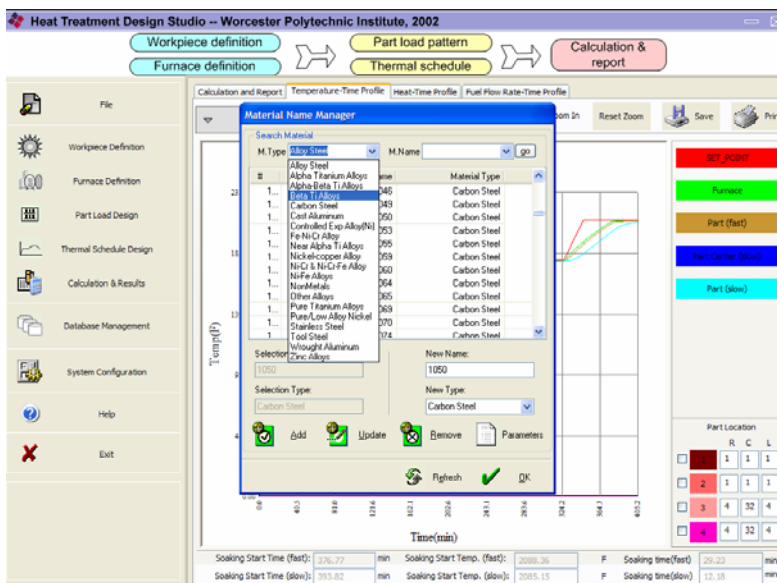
Heat Treatment Design Studio -- Worcester Polytechnic Institute, 2002

Workpiece definition
Furnace definition
Part load pattern
Thermal schedule
Calculation & report

File
Workpiece Definition
Furnace Definition
Part Load Design
Thermal Schedule Design
Calculation & Results
Database Management
System Configuration
Help
Exit

Calculation and Report | Temperature-Time Profile | Heat-Time Profile | Fuel Flow Rate-Time Profile

oom In | Reset Zoom | Save | Pri

Material Name Manager

Search Material
M.Type Alloy Steel
M.Name
go

| # | ame | Material Type |
|---|---|---|
| 1... | 046 | Carbon Steel |
| 1... | 049 | Carbon Steel |
| 1... | 050 | Carbon Steel |
| 1... | 053 | Carbon Steel |
| 1... | 055 | Carbon Steel |
| 1... | 059 | Carbon Steel |
| 1... | 060 | Carbon Steel |
| 1... | 064 | Carbon Steel |
| 1... | 065 | Carbon Steel |
| 1... | 069 | Carbon Steel |
| 1... | 070 | Carbon Steel |
| 1... | 074 | Carbon Steel |

Alloy Steel
Alpha Titanium Alloys
Alpha-Beta Ti Alloys
Beta Ti Alloys
Carbon Steel
Cast Aluminum
Controlled Exp Alloy(Ni)
Fe-Ni-Cr Alloy
Near Alpha Ti Alloys
Nickel-copper Alloy
Ni-Cr & Ni-Cr-Fe Alloy
Ni-Fe Alloys
NonMetals
Other Alloys
Pure Titanium Alloys
Pure/Low Alloy Nickel
Stainless Steel
Tool Steel
Wrought Aluminum
Zinc Alloys

Selection
1050
New Name:
1050
Selection Type:
Carbon Steel
New Type:
Carbon Steel

Add | Update | Remove | Parameters
Refresh | OK

SET_POINT
Furnace
Part (fast)
Part Center (slow)
Part (slow)

Temp(F)
Time(min)

Part Location
R C L
1 1 1
2 1 1
3 4 32 4
4 4 32 4

Soaking Start Time (fast): 376.77 min
Soaking Start Temp. (fast): 2088.36 F
Soaking time(fast) 29.22 min
Soaking Start Time (slow): 393.82 min
Soaking Start Temp. (slow): 2085.15 F
Soaking time(slow) 12.18 min